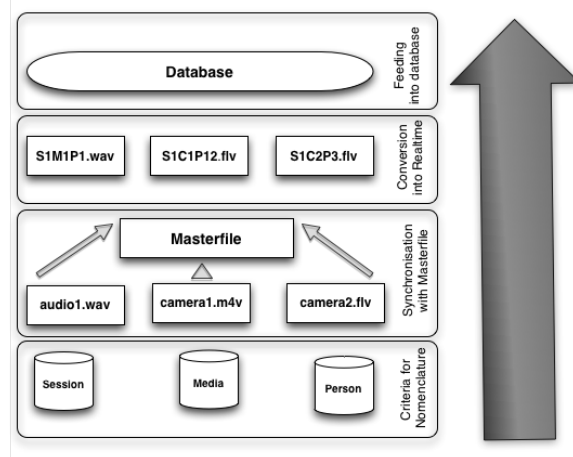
Database

Feeding into database

S1M1P1.wav

S1C1P12.flv

S1C2P3.flv

Conversion into Realtime

Masterfile

audio1.wav

camera1.m4v

camera2.flv

Synchronisation with Masterfile

Session

Media

Person

Criteria for Nomenclature